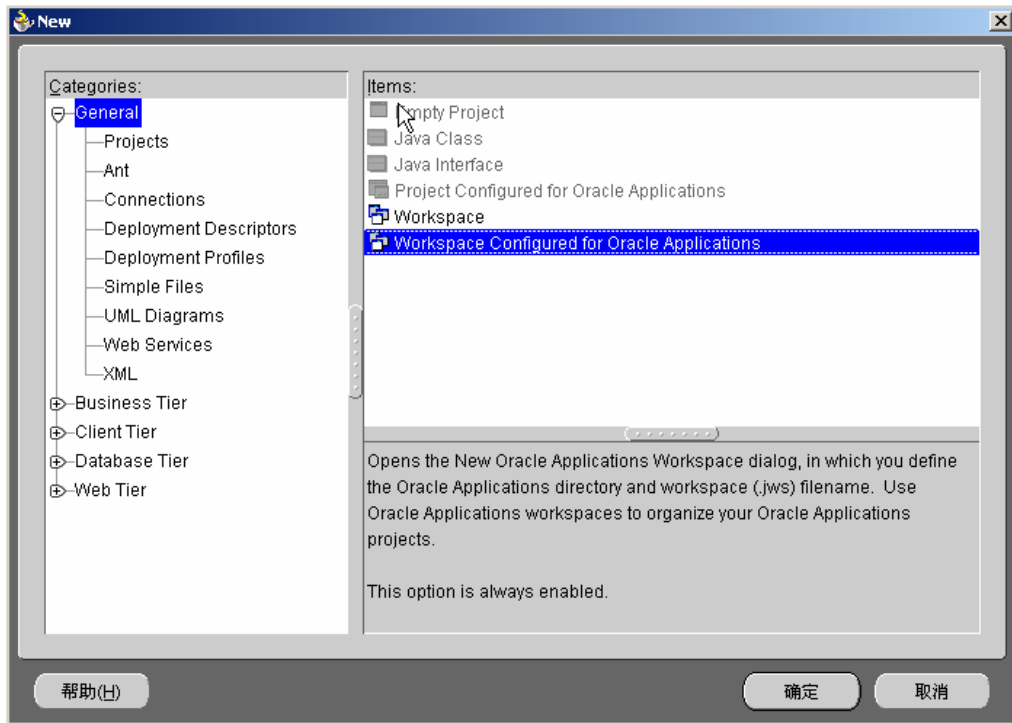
New

Categories:
General
Projects
Ant
Connections
Deployment Descriptors
Deployment Profiles
Simple Files
UML Diagrams
Web Services
XML
Business Tier
Client Tier
Database Tier
Web Tier

Items:
Empty Project
Java Class
Java Interface
Project Configured for Oracle Applications
Workspace
Workspace Configured for Oracle Applications

Opens the New Oracle Applications Workspace dialog, in which you define the Oracle Applications directory and workspace (.jws) filename. Use Oracle Applications workspaces to organize your Oracle Applications projects.

This option is always enabled.

帮助(H)
确定
取消